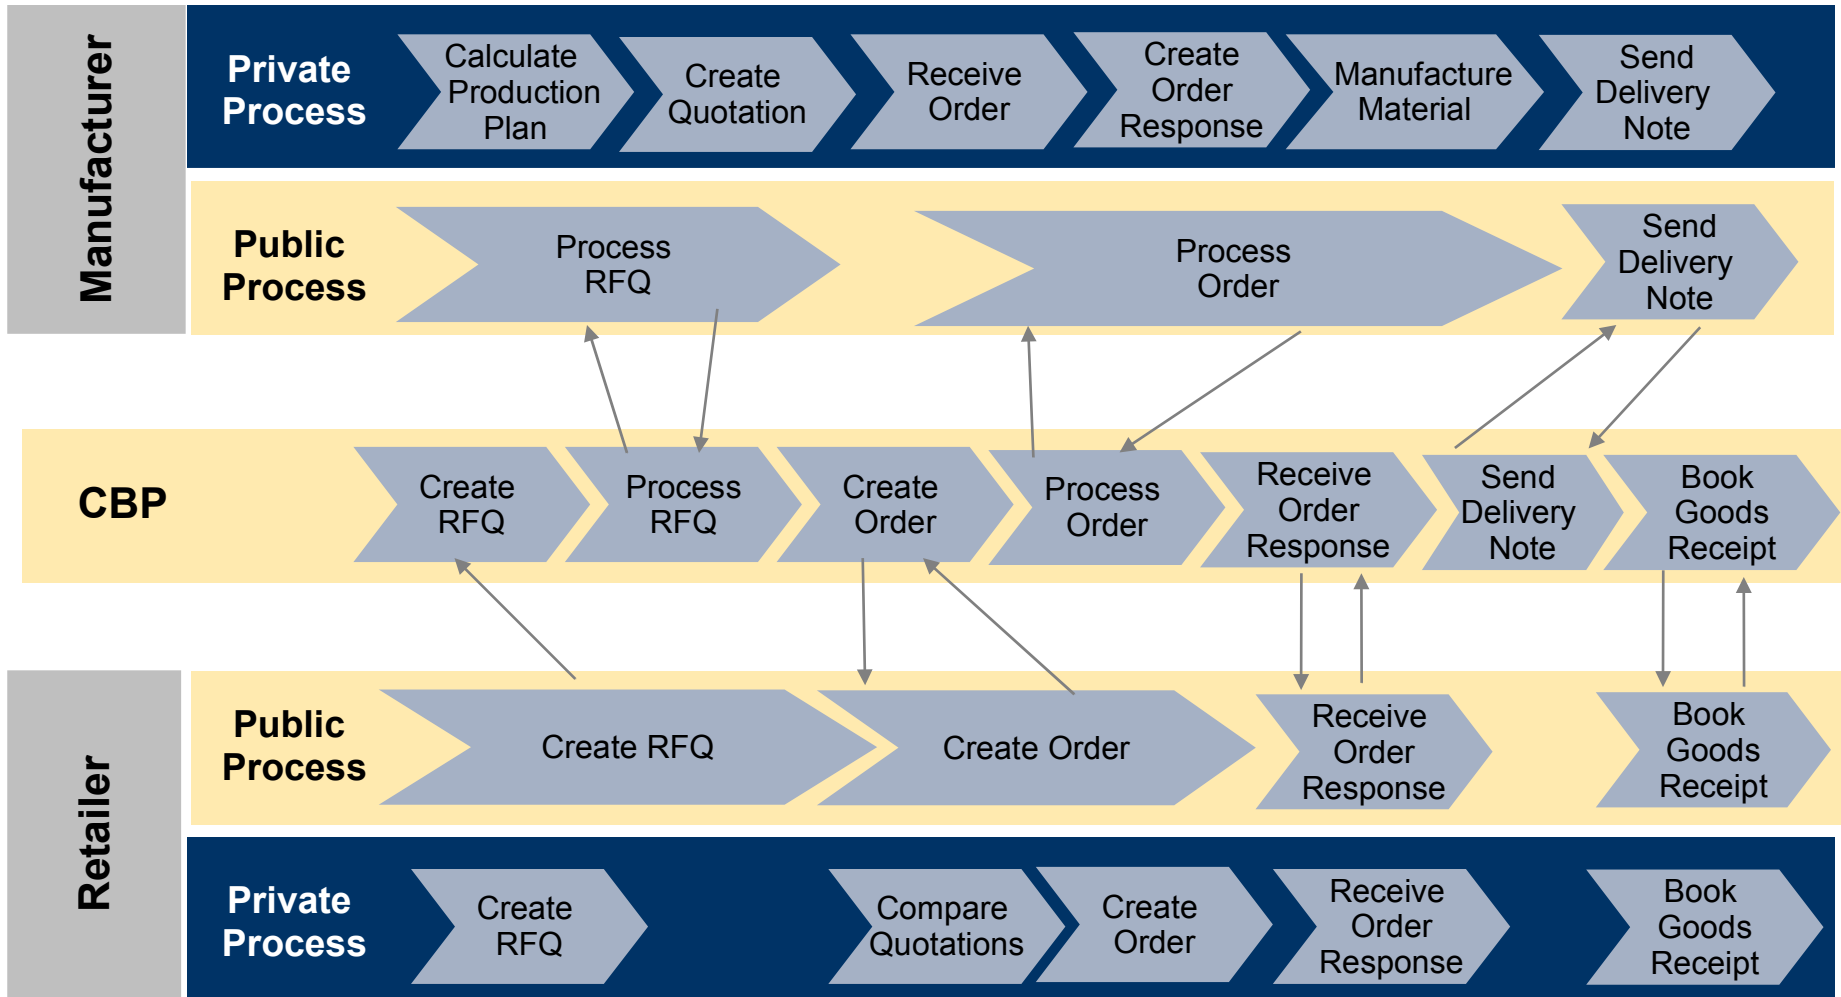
Manufacturer

Private Process

Calculate Production Plan

Create Quotation

Receive Order

Create Order Response

Manufacture Material

Send Delivery Note

Public Process

Process RFQ

Process Order

Send Delivery Note

CBP

Create RFQ

Process RFQ

Create Order

Process Order

Receive Order Response

Send Delivery Note

Book Goods Receipt

Retailer

Public Process

Create RFQ

Create Order

Receive Order Response

Book Goods Receipt

Private Process

Create RFQ

Compare Quotations

Create Order

Receive Order Response

Book Goods Receipt